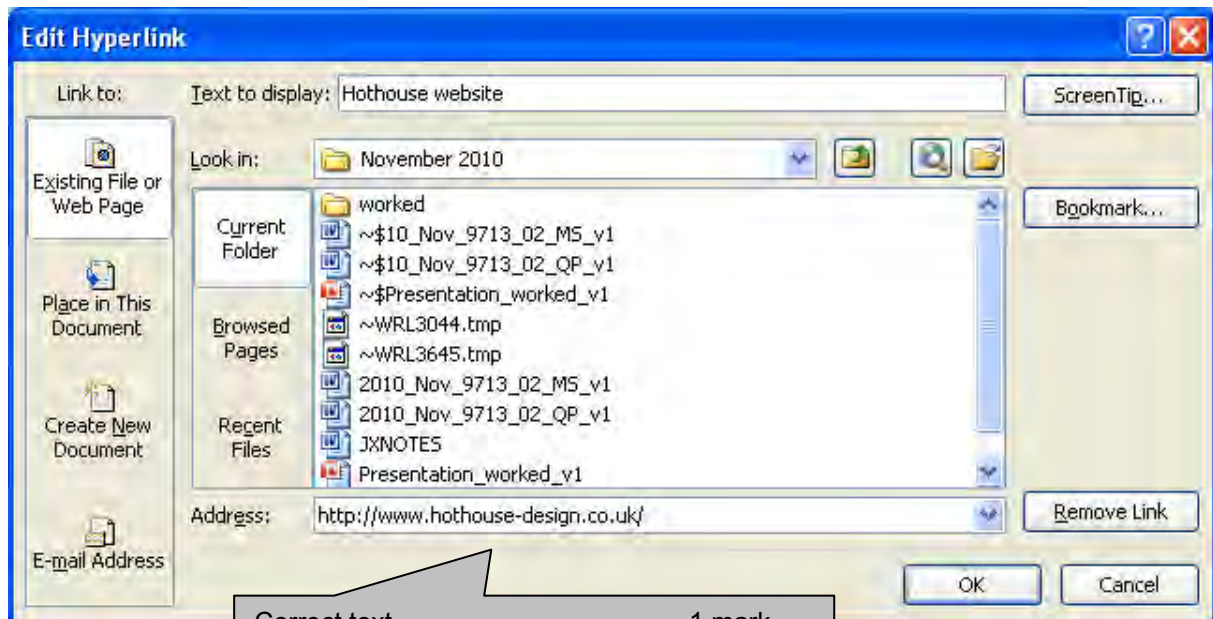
Edit Hyperlink

?

Link to:

Existing File or Web Page

Place in This Document

Create New Document

E-mail Address

Text to display: Hothouse website

ScreenTip...

Look in: November 2010

Current Folder

Browsed Pages

Recent Files

worked
~$10_Nov_9713_02_MS_v1
~$10_Nov_9713_02_QP_v1
~$Presentation_worked_v1
~WRL3044.tmp
~WRL3645.tmp
2010_Nov_9713_02_MS_v1
2010_Nov_9713_02_QP_v1
JXNOTES
Presentation_worked_v1

Bookmark...

Address: http://www.hothouse-design.co.uk/

Remove Link

OK

Cancel

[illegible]